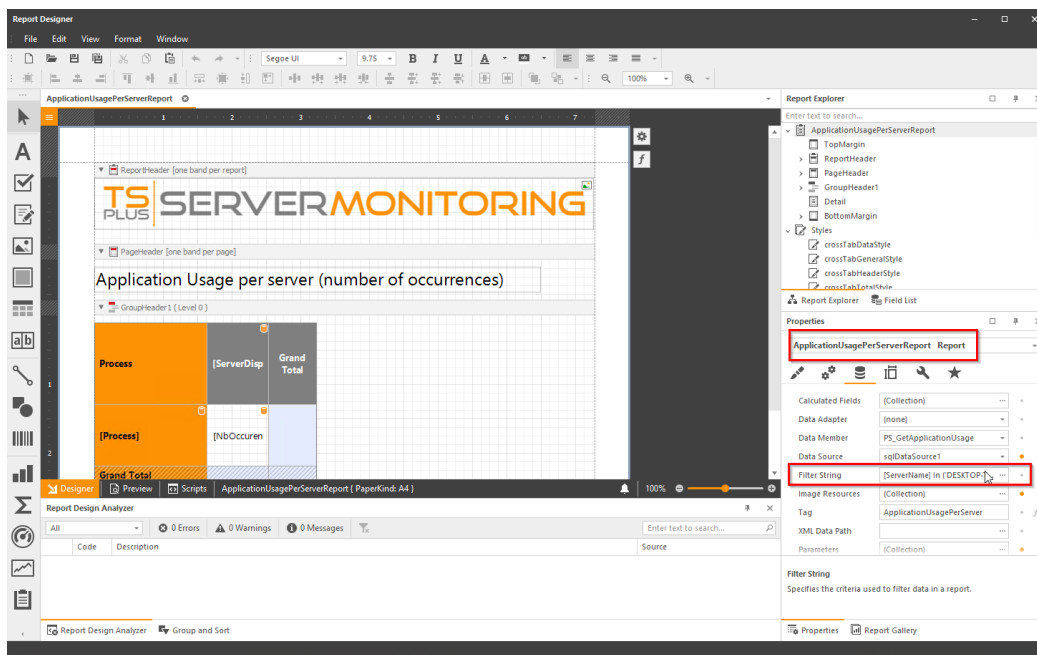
Report Designer

File Edit View Format Window

Segoe UI 9.75 B I U A

100%

ApplicationUsagePerServerReport

1 2 3 4 5 6 7

ReportHeader [one band per report]

TS PLUS SERVERMONITORING

PageHeader [one band per page]

Application Usage per server (number of occurrences)

GroupHeader1 ( Level 0 )

| Process | [ServerDisp | Grand Total |
|---|---|---|
| [Process] | [NbOccuren | |
| Grand Total | | |

Designer Preview Scripts ApplicationUsagePerServerReport ( PaperKind: A4 ) 100%

Report Design Analyzer

All 0 Errors 0 Warnings 0 Messages Enter text to search...

Code Description Source

Report Design Analyzer Group and Sort

Report Explorer

Enter text to search...

ApplicationUsagePerServerReport
TopMargin
ReportHeader
PageHeader
GroupHeader1
Detail
BottomMargin
Styles
crossTabDataStyle
crossTabGeneralStyle
crossTabHeaderStyle
crossTabTotalStyle

Report Explorer Field List

Properties

ApplicationUsagePerServerReport Report

| Calculated Fields | (Collection) |
|---|---|
| Data Adapter | (none) |
| Data Member | PS_GetApplicationUsage |
| Data Source | sqlDataSource1 |
| Filter String | [ServerName] In ('DESKTOP- |
| Image Resources | (Collection) |
| Tag | ApplicationUsagePerServer |
| XML Data Path | |
| Parameters | (Collection) |

Filter String
Specifies the criteria used to filter data in a report.

Properties Report Gallery